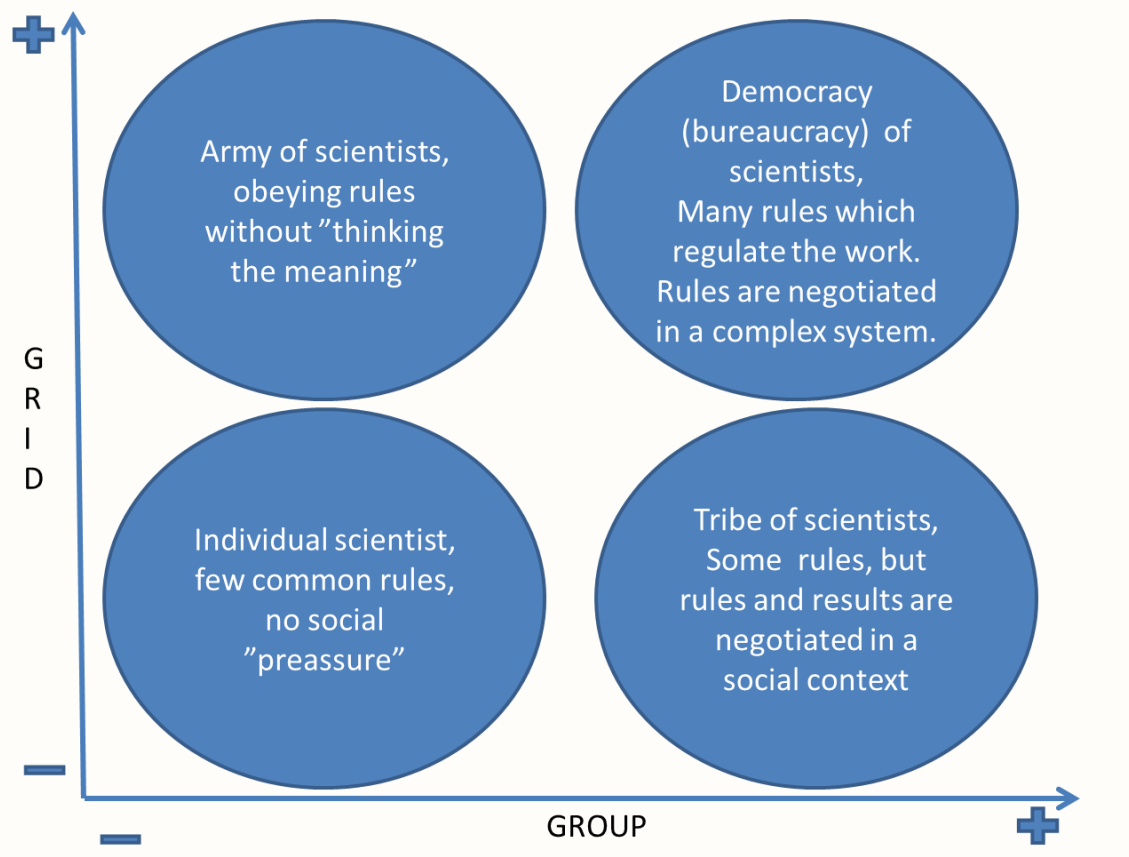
+

Army of scientists, obeying rules without ”thinking the meaning”

Democracy (bureaucracy) of scientists,
Many rules which regulate the work.
Rules are negotiated in a complex system.

G
R
I
D

Individual scientist, few common rules, no social ”preassure”

Tribe of scientists,
Some rules, but rules and results are negotiated in a social context

−

−

GROUP

+